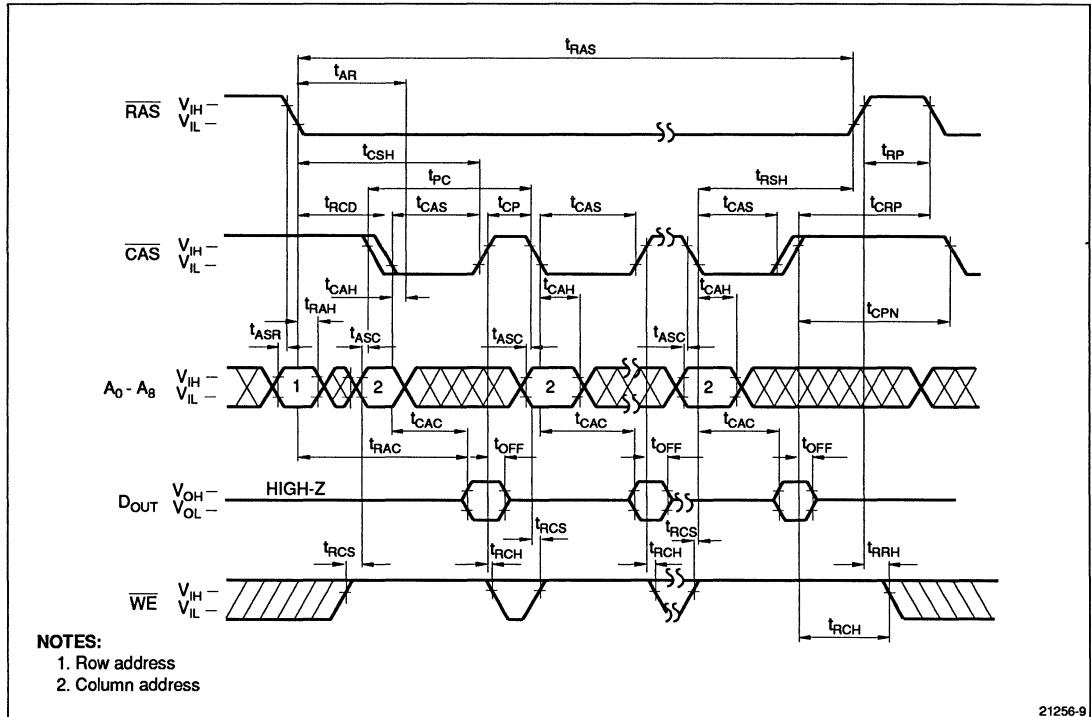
$t_{RAS}$

$t_{AR}$

$\overline{RAS}$ $V_{IH}$ – $V_{IL}$ –

$t_{RP}$

$t_{CSH}$

$t_{PC}$

$t_{RSH}$

$t_{RCD}$ $t_{CAS}$ $t_{CP}$ $t_{CAS}$ $t_{CAS}$ $t_{CRP}$

$\overline{CAS}$ $V_{IH}$ – $V_{IL}$ –

$t_{CAH}$ $t_{CAH}$ $t_{CAH}$

$t_{RAH}$

$t_{CPN}$

$t_{ASR}$ $t_{ASC}$ $t_{ASC}$ $t_{ASC}$

$A_0$ - $A_8$ $V_{IH}$ – $V_{IL}$ – 1 2 2 2

$t_{CAC}$ $t_{CAC}$ $t_{CAC}$

$t_{RAC}$ $t_{OFF}$ $t_{OFF}$ $t_{OFF}$

$D_{OUT}$ $V_{OH}$ – $V_{OL}$ – HIGH-Z

$t_{RCS}$ $t_{RCS}$

$t_{RCS}$ $t_{RCH}$ $t_{RCH}$ $t_{RRH}$

$\overline{WE}$ $V_{IH}$ – $V_{IL}$ –

$t_{RCH}$

NOTES:
1. Row address
2. Column address

21256-9